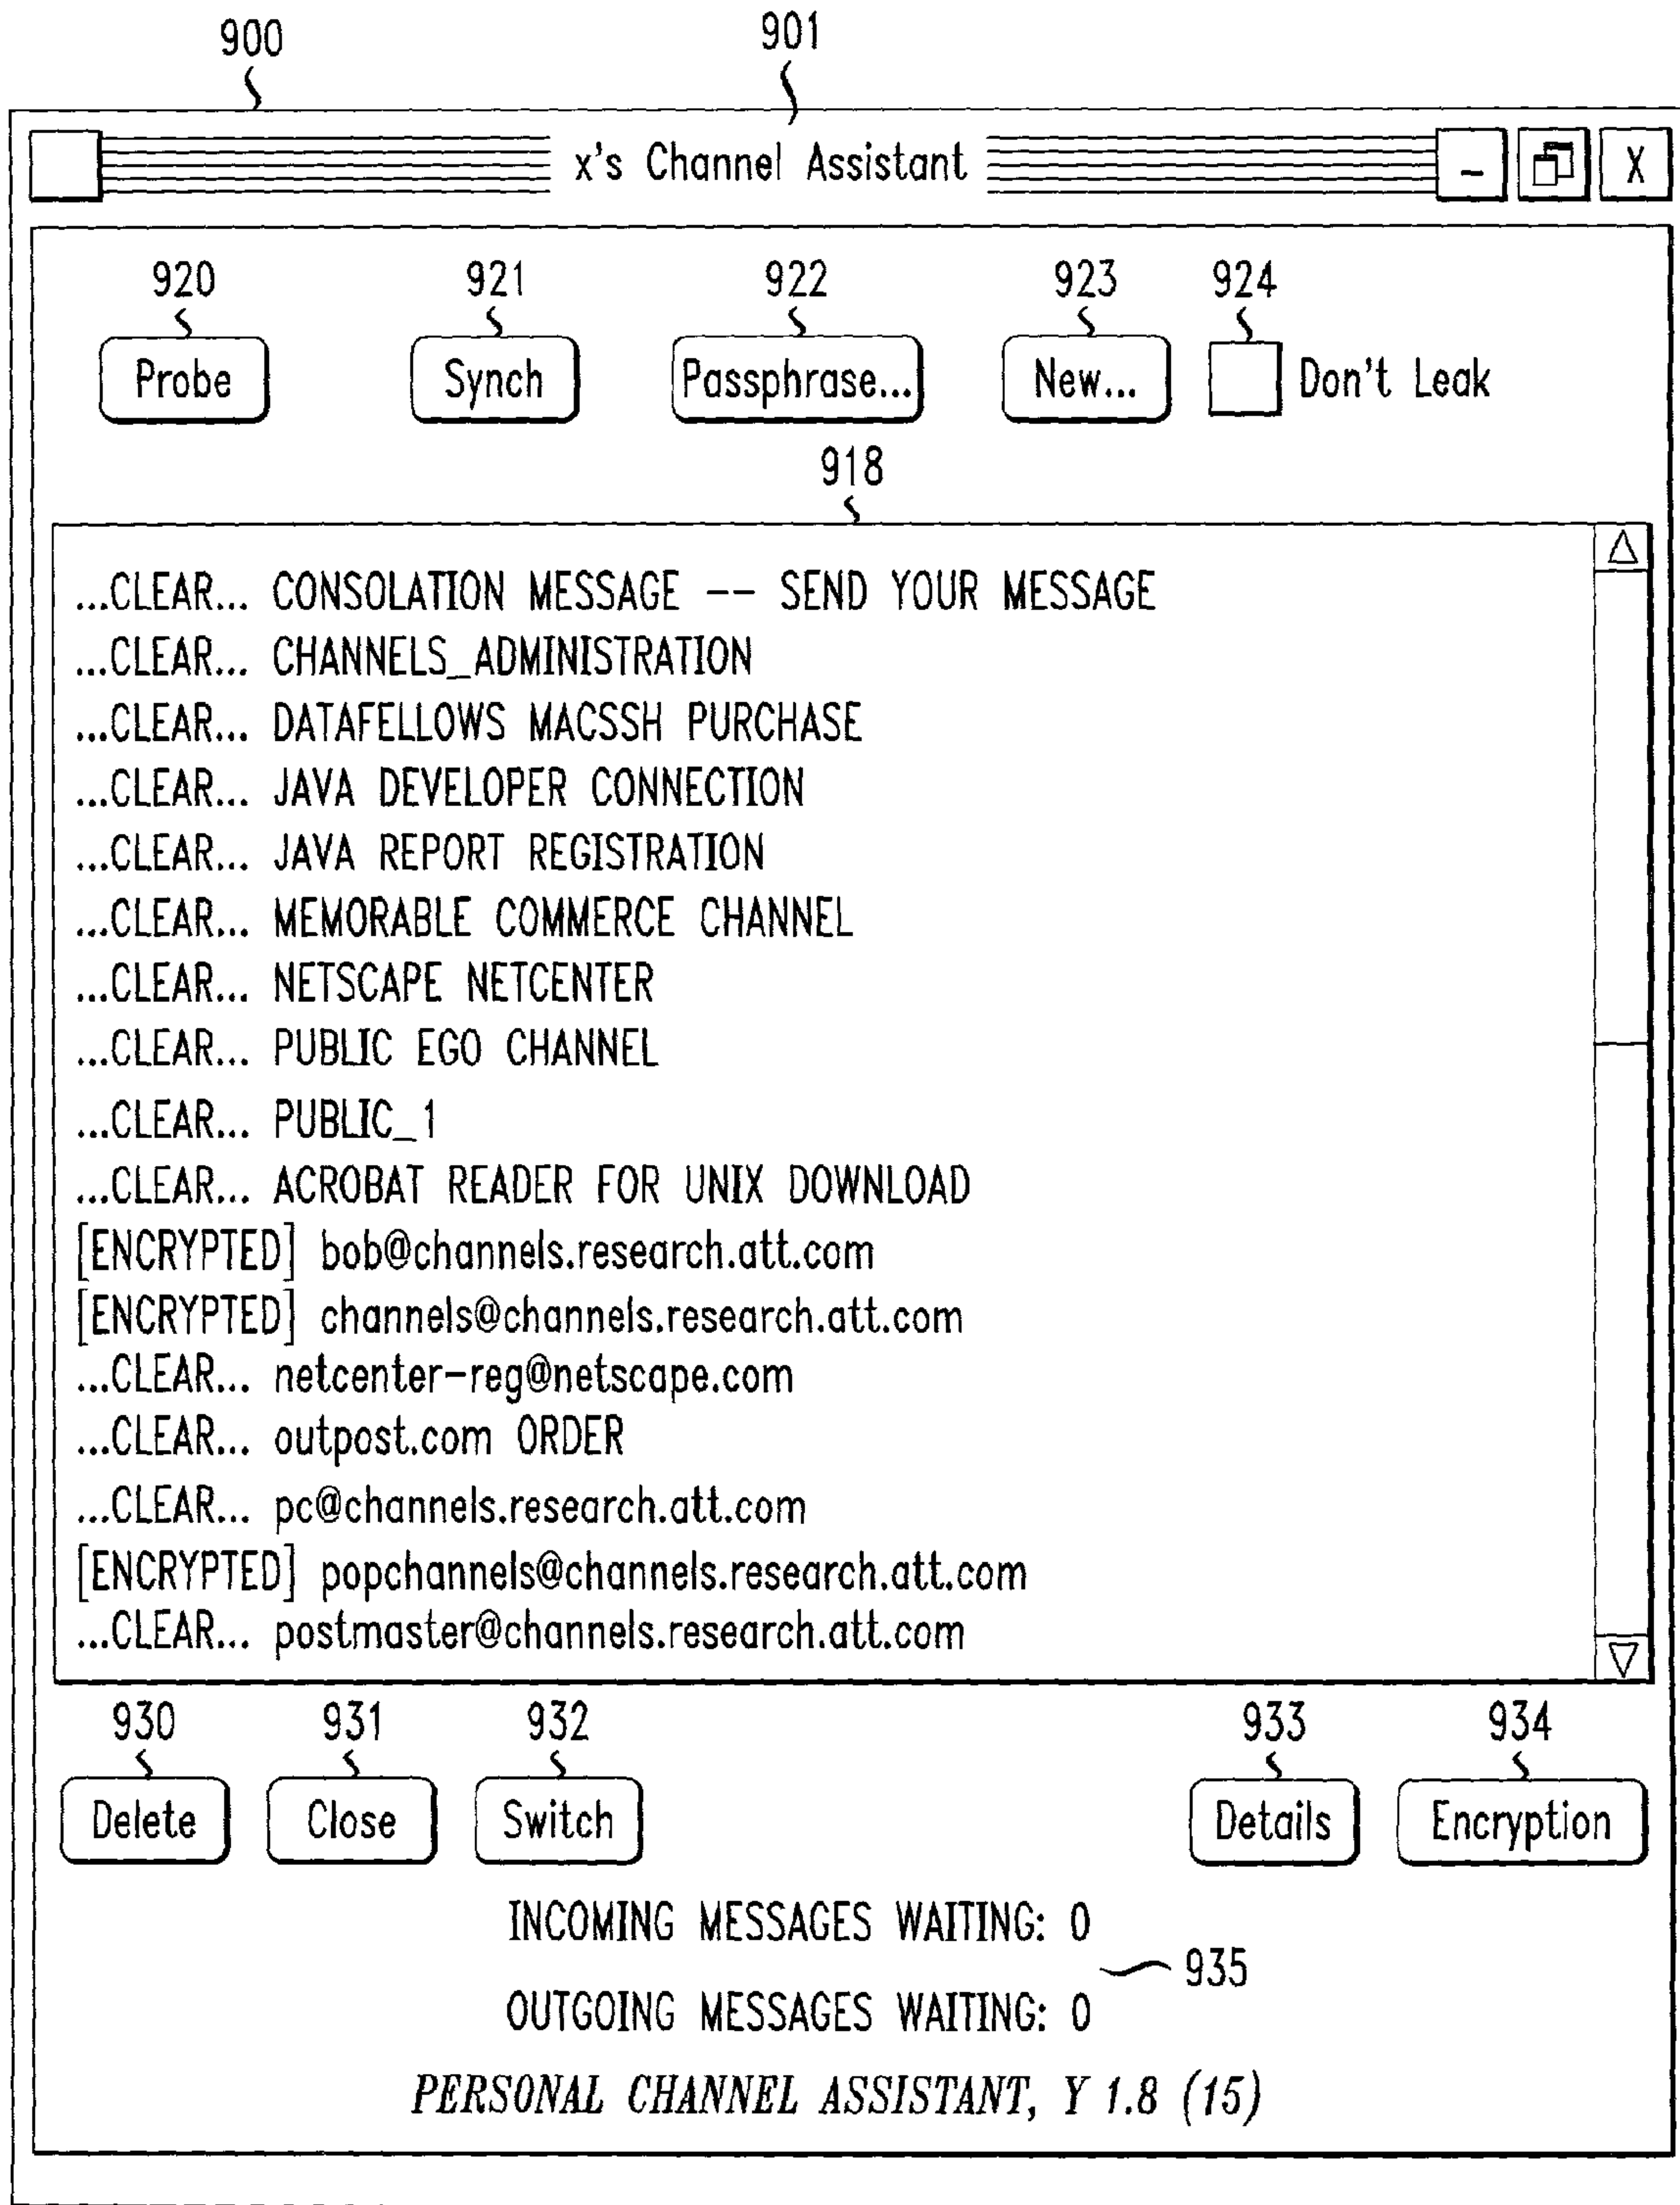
900

901

x's Channel Assistant

_

X

920

921

922

923

924

Probe

Synch

Passphrase...

New...

Don't Leak

918

...CLEAR... CONSOLATION MESSAGE -- SEND YOUR MESSAGE
...CLEAR... CHANNELS_ADMINISTRATION
...CLEAR... DATAFELLOWS MACSSH PURCHASE
...CLEAR... JAVA DEVELOPER CONNECTION
...CLEAR... JAVA REPORT REGISTRATION
...CLEAR... MEMORABLE COMMERCE CHANNEL
...CLEAR... NETSCAPE NETCENTER
...CLEAR... PUBLIC EGO CHANNEL
...CLEAR... PUBLIC_1
...CLEAR... ACROBAT READER FOR UNIX DOWNLOAD
[ENCRYPTED] bob@channels.research.att.com
[ENCRYPTED] channels@channels.research.att.com
...CLEAR... netcenter-reg@netscape.com
...CLEAR... outpost.com ORDER
...CLEAR... pc@channels.research.att.com
[ENCRYPTED] popchannels@channels.research.att.com
...CLEAR... postmaster@channels.research.att.com

930

931

932

933

934

Delete

Close

Switch

Details

Encryption

INCOMING MESSAGES WAITING: 0

935

OUTGOING MESSAGES WAITING: 0

PERSONAL CHANNEL ASSISTANT, Y 1.8 (15)